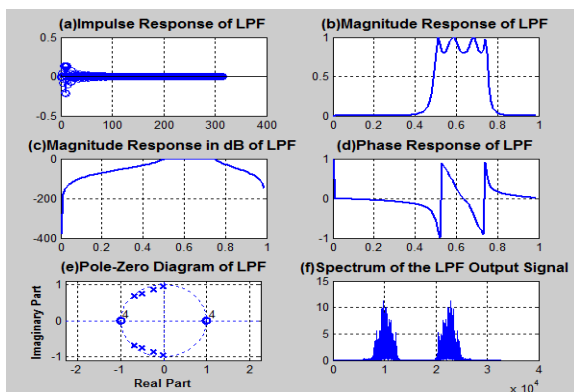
(a)Impulse Response of LPF

0.5
0
-0.5
0 100 200 300 400

(b)Magnitude Response of LPF

1
0.5
0
0 0.2 0.4 0.6 0.8 1

(c)Magnitude Response in dB of LPF

0
-200
-400
0 0.2 0.4 0.6 0.8 1

(d)Phase Response of LPF

1
0
-1
0 0.2 0.4 0.6 0.8 1

(e)Pole-Zero Diagram of LPF

Imaginary Part
1
0
-1
4
4
-2 -1 0 1 2
Real Part

(f)Spectrum of the LPF Output Signal

15
10
5
0
0 1 2 3 4
$\times 10^4$